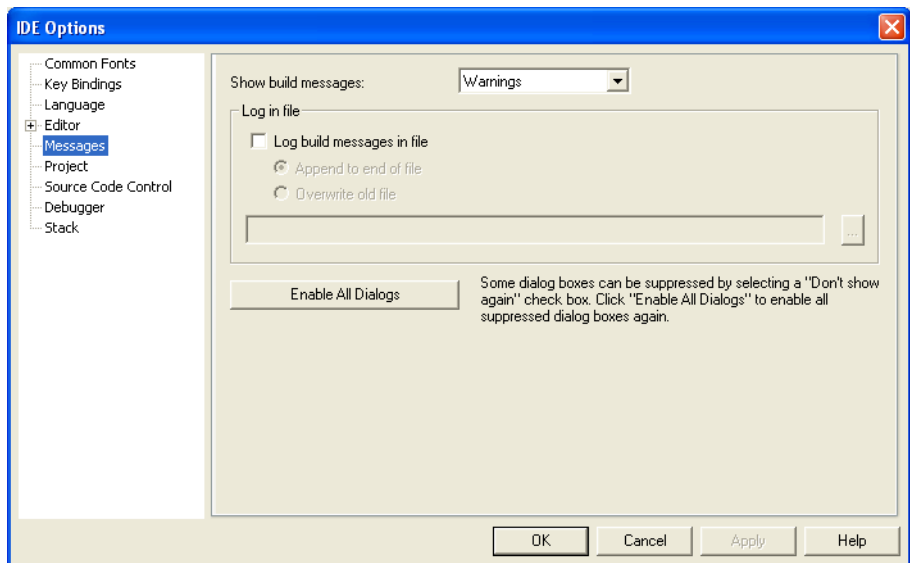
IDE Options

Common Fonts
Key Bindings
Language
Editor
Messages
Project
Source Code Control
Debugger
Stack

Show build messages:
Warnings

Log in file
Log build messages in file
Append to end of file
Overwrite old file
...

Enable All Dialogs

Some dialog boxes can be suppressed by selecting a "Don't show again" check box. Click "Enable All Dialogs" to enable all suppressed dialog boxes again.

OK
Cancel
Apply
Help